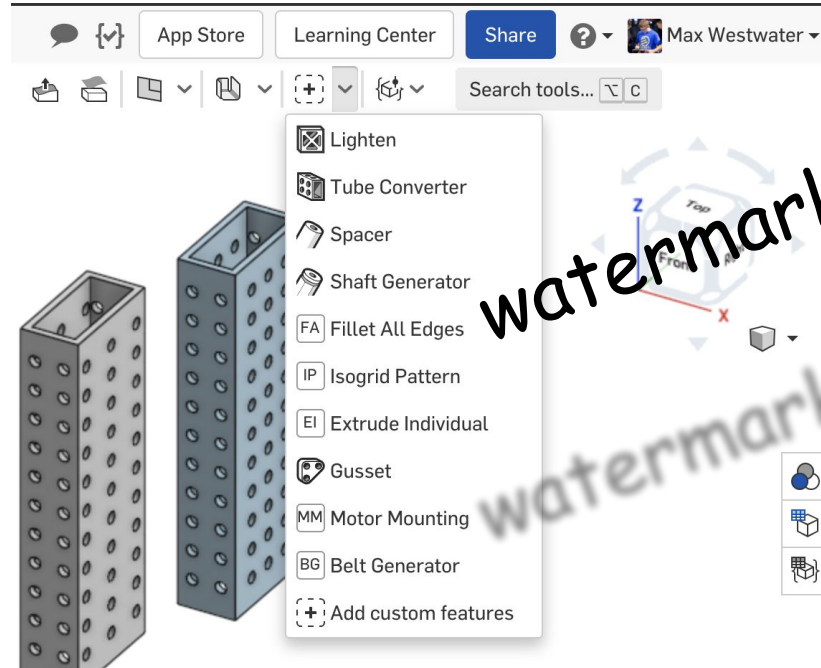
{✓} App Store Learning Center Share ? Max Westwater

Search tools... ⌥ C

Lighten
Tube Converter
Spacer
Shaft Generator
FA Fillet All Edges
IP Isogrid Pattern
EI Extrude Individual
Gusset
MM Motor Mounting
BG Belt Generator
Add custom features

Z
Top
Front
X

watermark

watermark